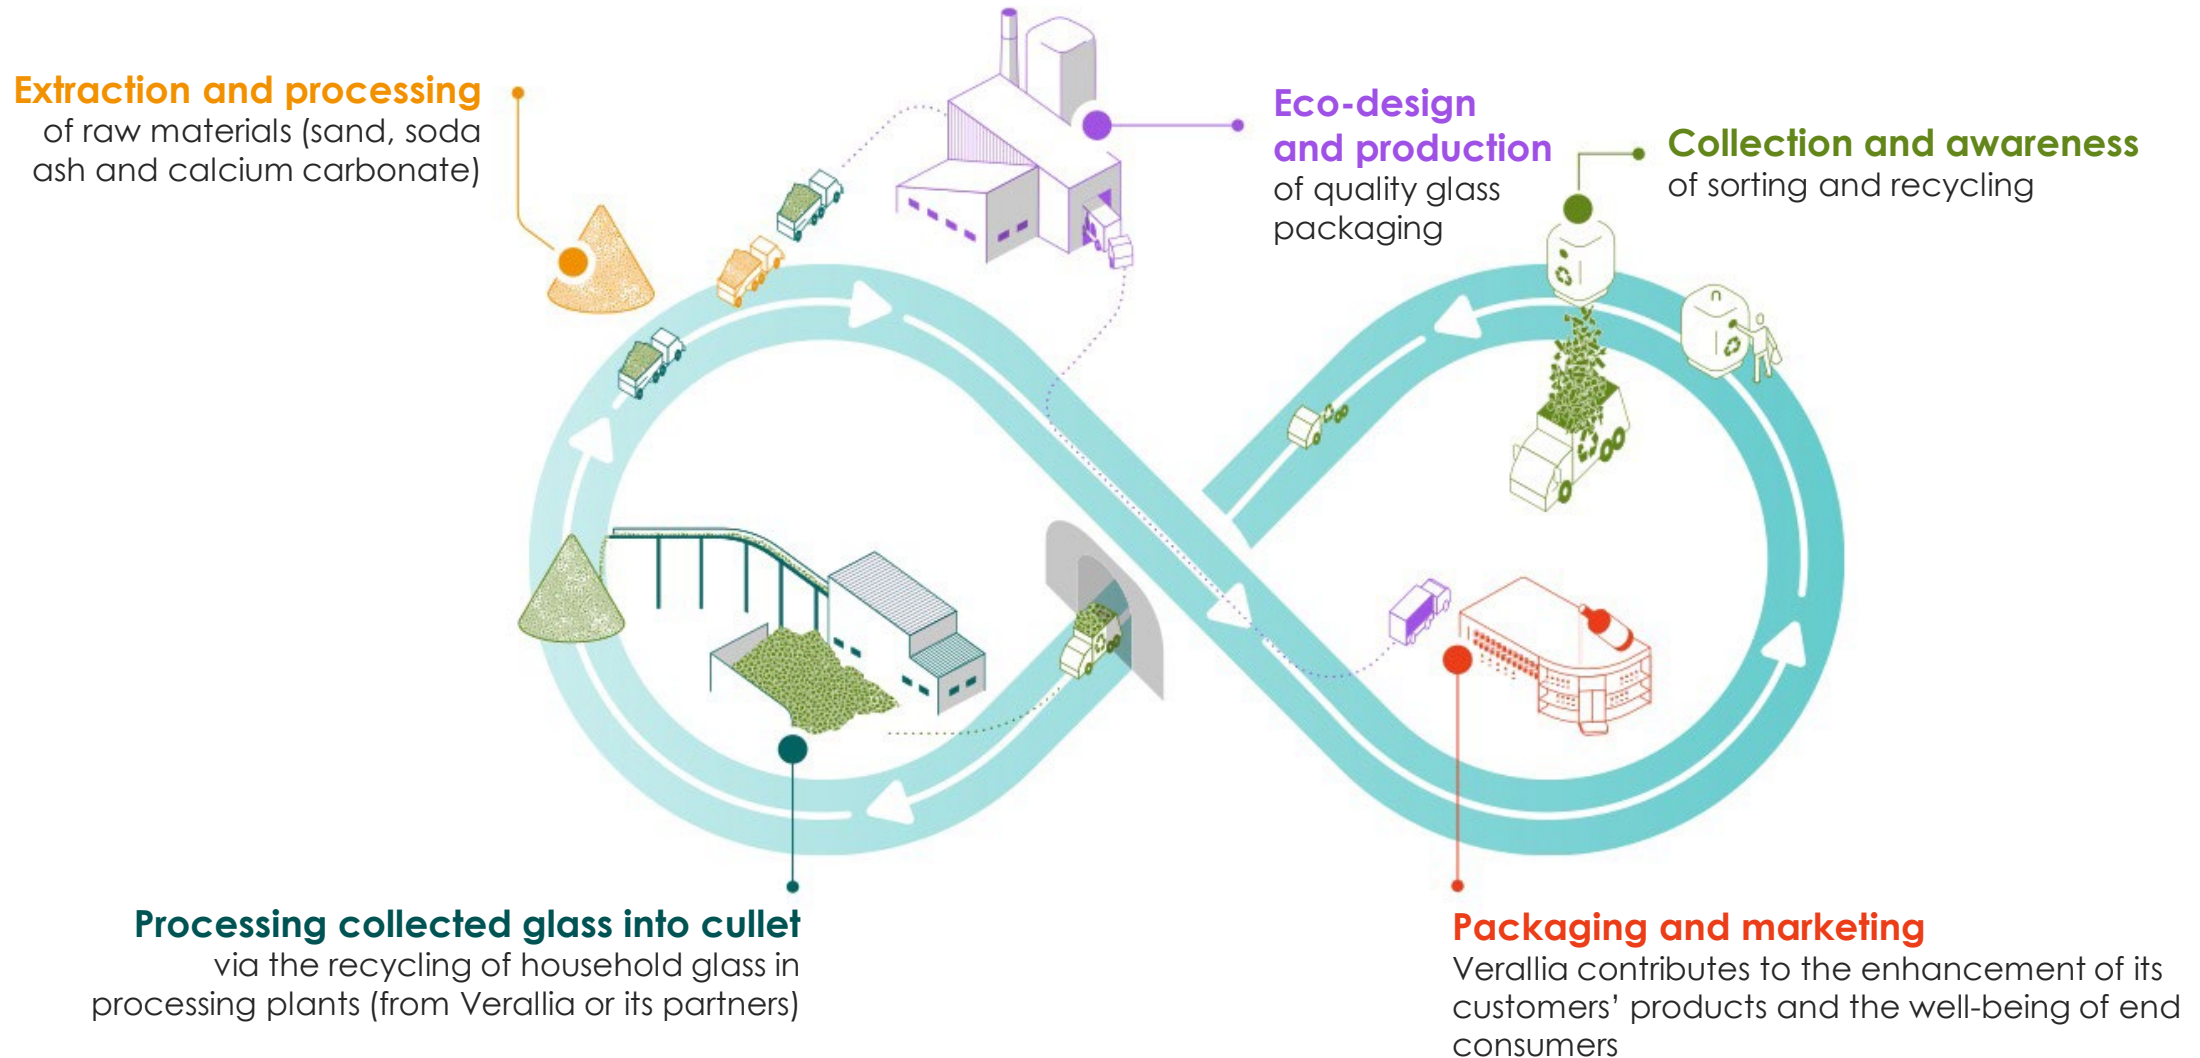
Extraction and processing
of raw materials (sand, soda ash and calcium carbonate)

Eco-design and production
of quality glass packaging

Collection and awareness
of sorting and recycling

Processing collected glass into cullet
via the recycling of household glass in processing plants (from Verallia or its partners)

Packaging and marketing
Verallia contributes to the enhancement of its customers' products and the well-being of end consumers